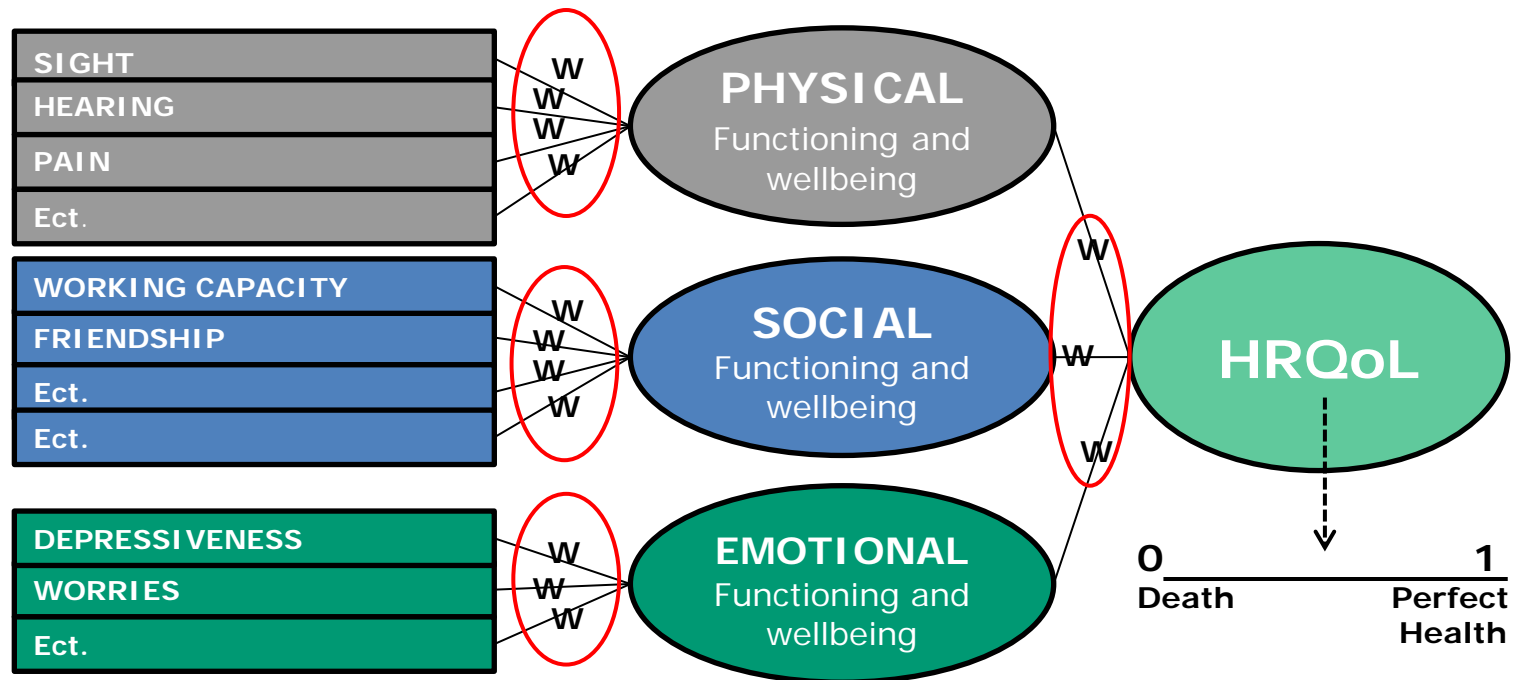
SIGHT
HEARING
PAIN
Ect.

W
W
W
W

PHYSICAL
Functioning and wellbeing

WORKING CAPACITY
FRIENDSHIP
Ect.
Ect.

W
W
W
W

SOCIAL
Functioning and wellbeing

DEPRESSIVENESS
WORRIES
Ect.

W
W
W

EMOTIONAL
Functioning and wellbeing

W
W
W

HRQoL

0
Death

1
Perfect Health